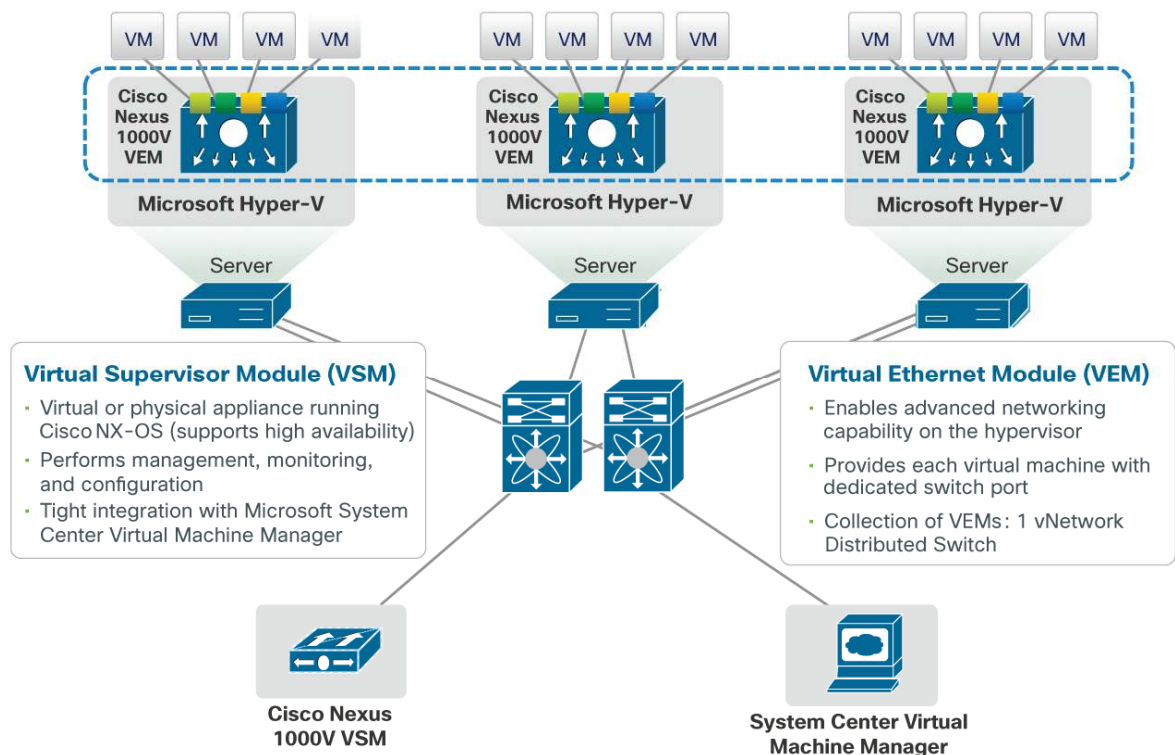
VM VM VM VM

Cisco Nexus 1000V VEM

Microsoft Hyper-V

Server

VM VM VM VM

Cisco Nexus 1000V VEM

Microsoft Hyper-V

Server

VM VM VM VM

Cisco Nexus 1000V VEM

Microsoft Hyper-V

Server

Virtual Supervisor Module (VSM)

· Virtual or physical appliance running Cisco NX-OS (supports high availability)
· Performs management, monitoring, and configuration
· Tight integration with Microsoft System Center Virtual Machine Manager

Virtual Ethernet Module (VEM)

· Enables advanced networking capability on the hypervisor
· Provides each virtual machine with dedicated switch port
· Collection of VEMs: 1 vNetwork Distributed Switch

Cisco Nexus 1000V VSM

System Center Virtual Machine Manager